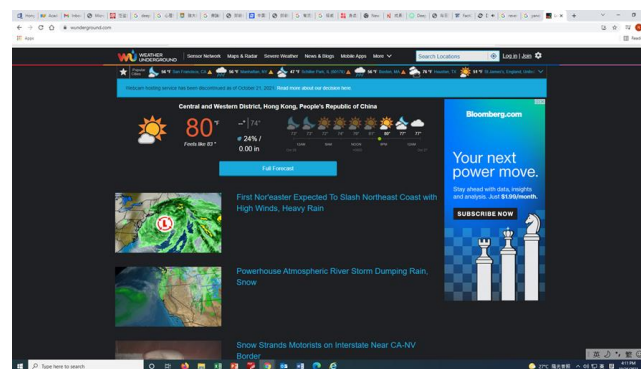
wunderground.com

WEATHER UNDERGROUND

Sensor Network Maps & Radar Severe Weather News & Blogs Mobile Apps More

Search Locations

Log in | Join

Webcam hosting service has been discontinued as of October 21, 2021 Read more about our decision here.

Central and Western District, Hong Kong, People's Republic of China

80°F

Feels like 83°

-- | 74°

24% /

0.00 in

Full Forecast

Bloomberg.com

Your next power move.

Stay ahead with data, insights and analysis. Just $1.99/month.

SUBSCRIBE NOW

First Nor'easter Expected To Slash Northeast Coast with High Winds, Heavy Rain

Powerhouse Atmospheric River Storm Dumping Rain, Snow

Snow Strands Motorists on Interstate Near CA-NV Border

Type here to search